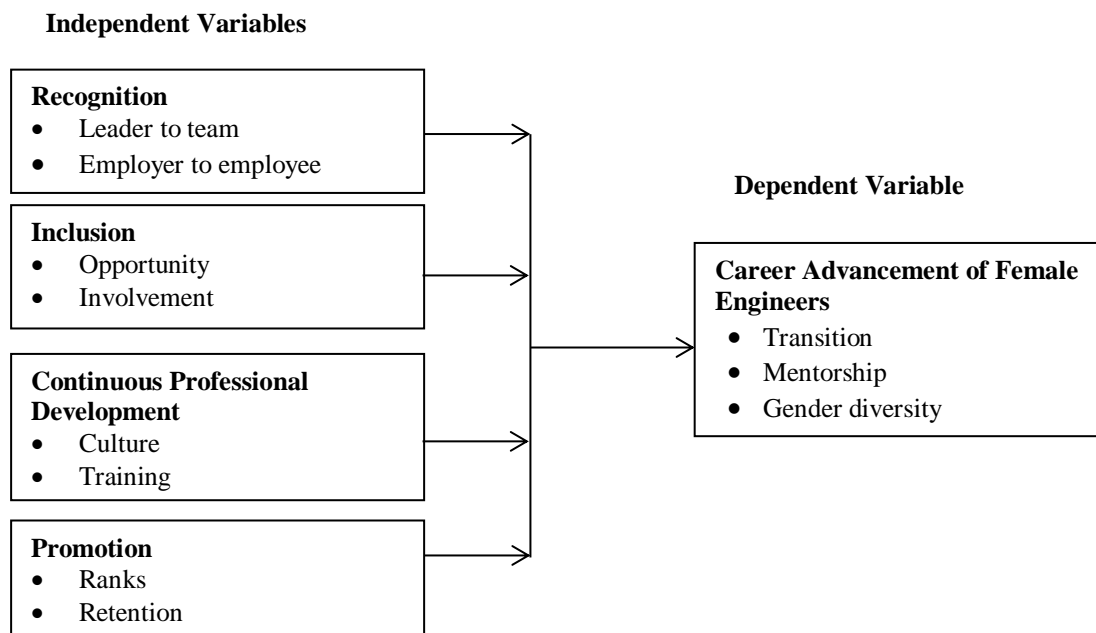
**Independent Variables**

**Recognition**
- Leader to team
- Employer to employee

**Inclusion**
- Opportunity
- Involvement

**Continuous Professional Development**
- Culture
- Training

**Promotion**
- Ranks
- Retention

**Dependent Variable**

**Career Advancement of Female Engineers**
- Transition
- Mentorship
- Gender diversity